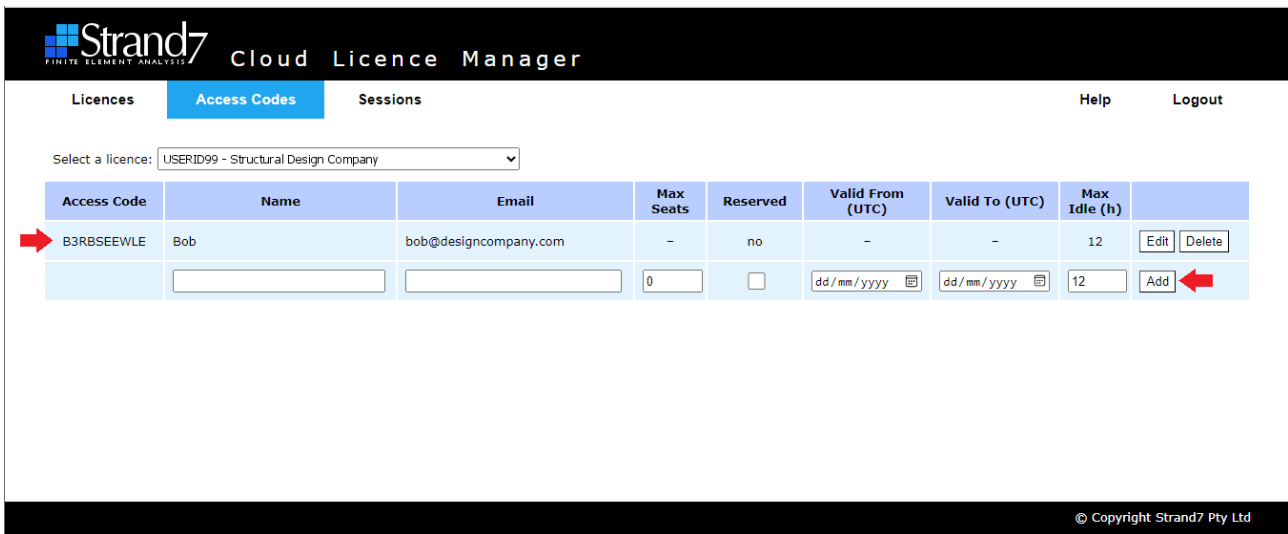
Strand7
FINITE ELEMENT ANALYSIS
Cloud Licence Manager

Licences
Access Codes
Sessions
Help
Logout

Select a licence: USERID99 - Structural Design Company

| Access Code | Name | Email | Max Seats | Reserved | Valid From (UTC) | Valid To (UTC) | Max Idle (h) | |
|---|---|---|---|---|---|---|---|---|
| B3RBSEEWLE | Bob | bob@designcompany.com | – | no | – | – | 12 | Edit Delete |
| | | | 0 | | dd/mm/yyyy | dd/mm/yyyy | 12 | Add |

© Copyright Strand7 Pty Ltd